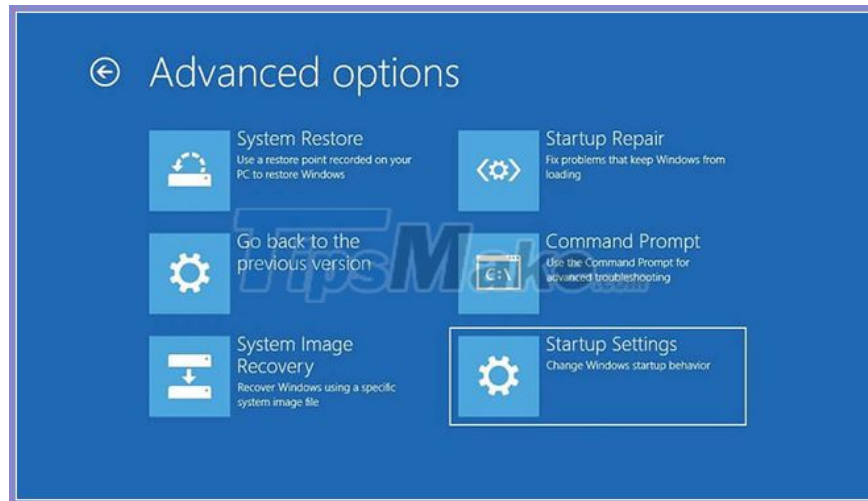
Advanced options

System Restore
Use a restore point recorded on your PC to restore Windows

Go back to the previous version

System Image Recovery
Recover Windows using a specific system image file

Startup Repair
Fix problems that keep Windows from loading

Command Prompt
Use the Command Prompt for advanced troubleshooting

C:\

Startup Settings
Change Windows startup behavior

TipsMake.com